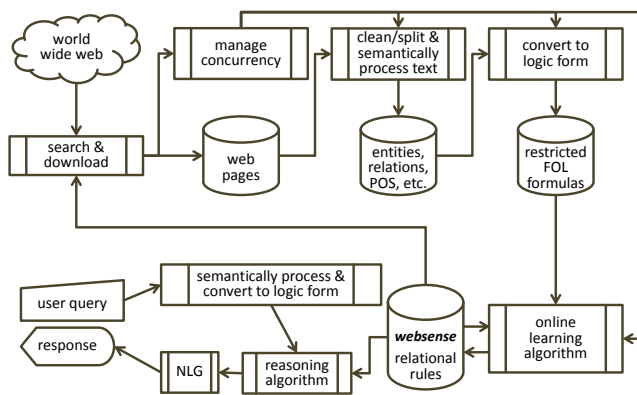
world wide web

manage concurrency

clean/split & semantically process text

convert to logic form

search & download

web pages

entities, relations, POS, etc.

restricted FOL formulas

user query

semantically process & convert to logic form

websense relational rules

online learning algorithm

response

NLG

reasoning algorithm